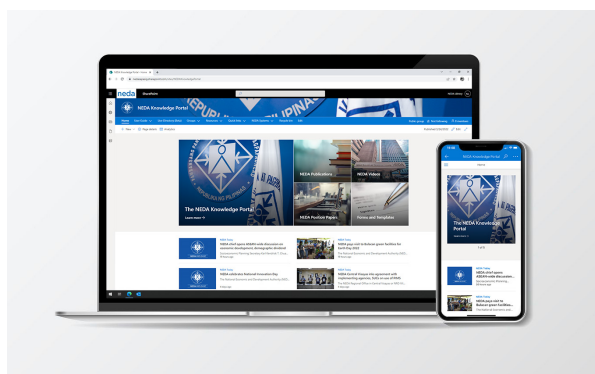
neda SharePoint

NEDA Knowledge Portal

The NEDA Knowledge Portal

Learn more

NEDA Publications

NEDA Videos

NEDA Position Papers

Forms and Templates

NEDA Knowledge Portal

The NEDA Knowledge Portal

Learn more

NEDA Today

NEDA chief opens ASEAN-wide discussion...

NEDA Today

NEDA hosts event to Balance green facilities...